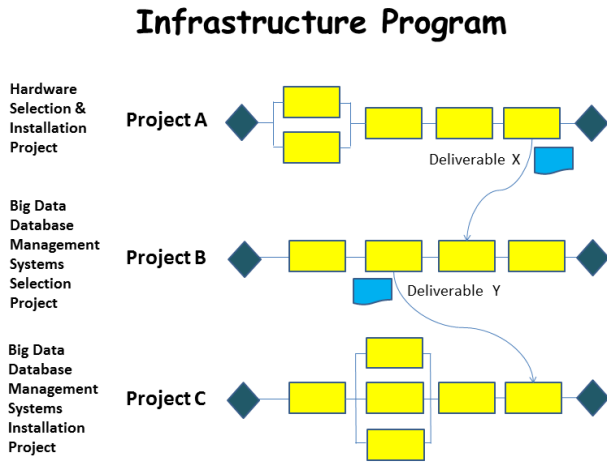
Infrastructure Program

Hardware Selection & Installation Project

Project A

Deliverable X

Big Data Database Management Systems Selection Project

Project B

Deliverable Y

Big Data Database Management Systems Installation Project

Project C